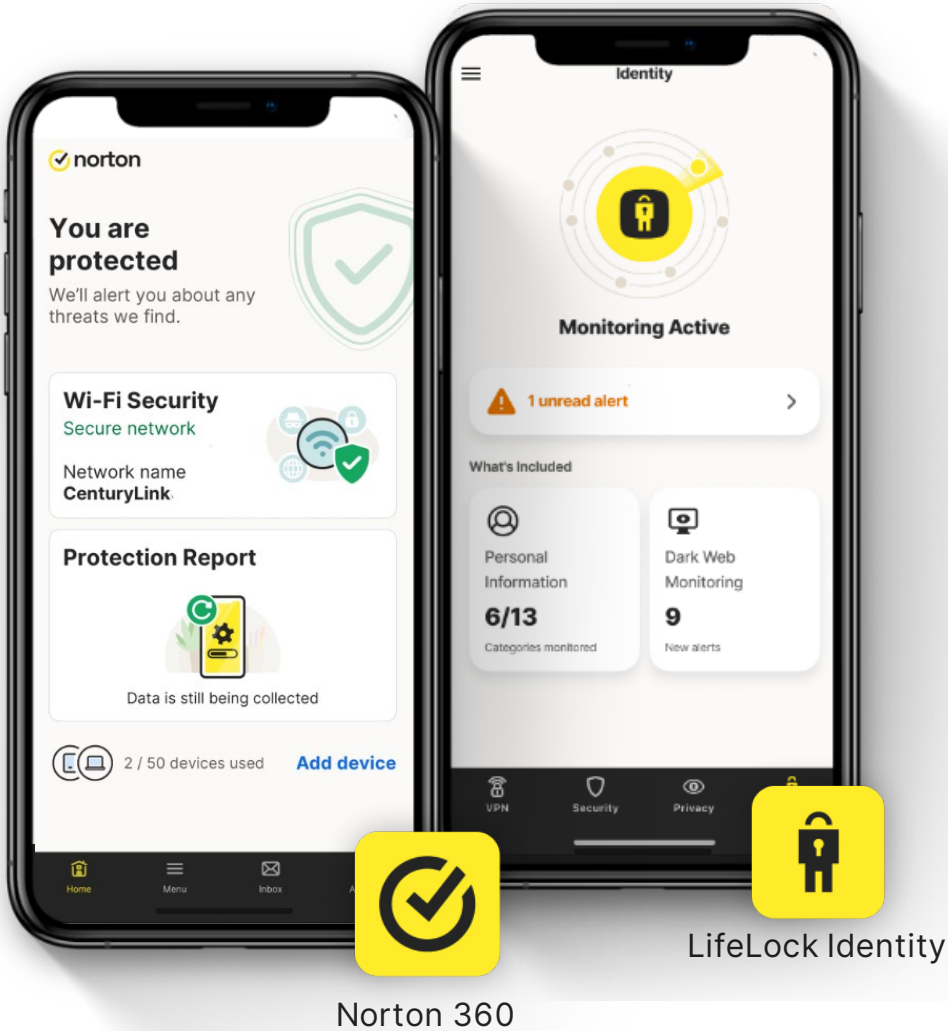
norton

You are protected

We'll alert you about any threats we find.

Wi-Fi Security
Secure network

Network name
CenturyLink

Protection Report

Data is still being collected

2 / 50 devices used
Add device

Home
Menu
Inbox
A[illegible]

Identity

Monitoring Active

1 unread alert

What's Included

Personal Information
6/13
Categories monitored

Dark Web Monitoring
9
New alerts

VPN
Security
Privacy

Norton 360

LifeLock Identity